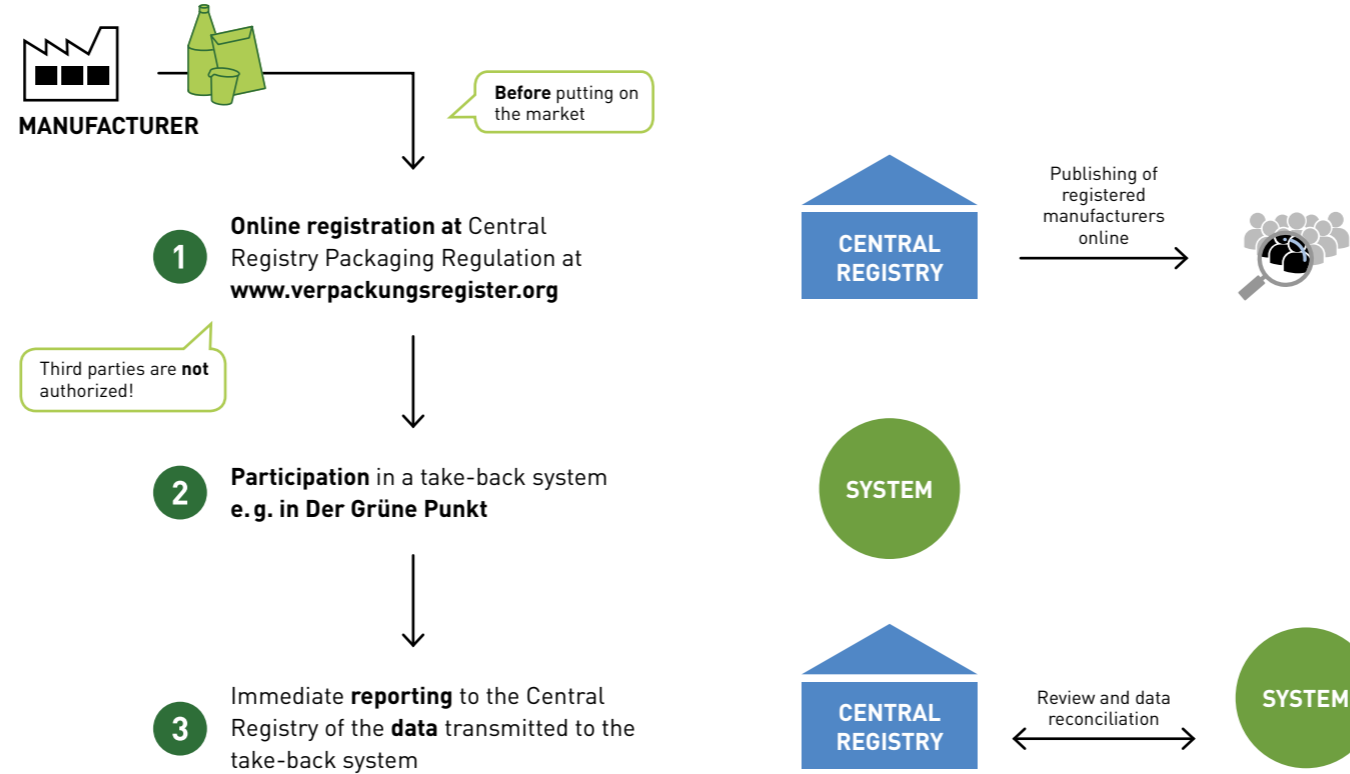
MANUFACTURER

Before putting on the market

1 Online registration at Central Registry Packaging Regulation at www.verpackungsregister.org

Third parties are not authorized!

CENTRAL REGISTRY

Publishing of registered manufacturers online

2 Participation in a take-back system e.g. in Der Grüne Punkt

SYSTEM

3 Immediate reporting to the Central Registry of the data transmitted to the take-back system

CENTRAL REGISTRY

Review and data reconciliation

SYSTEM